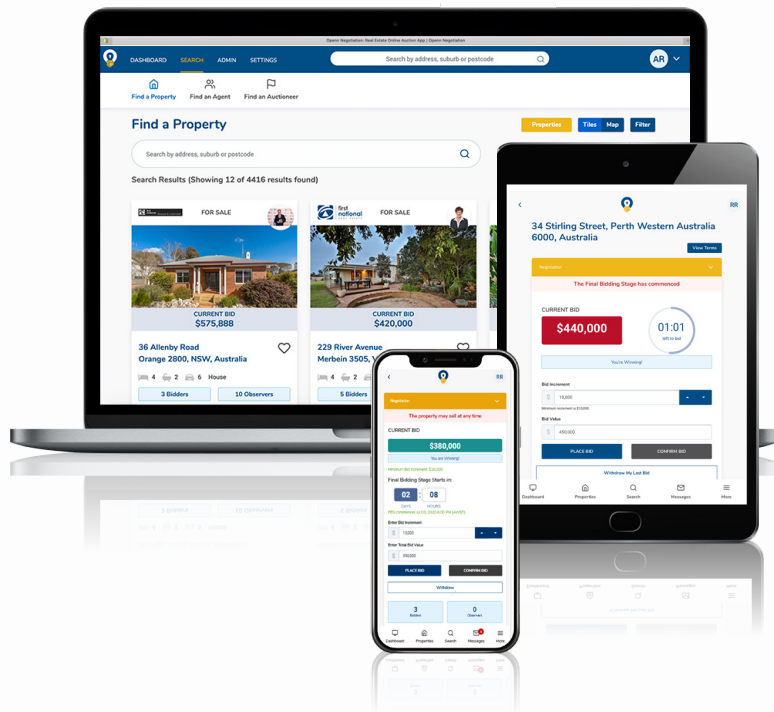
Openn Negotiation: Real Estate Online Auction App | Openn Negotiation

DASHBOARD SEARCH ADMIN SETTINGS

Search by address, suburb or postcode

AR

Find a Property Find an Agent Find an Auctioneer

Find a Property

Properties Tiles Map Filter

Search by address, suburb or postcode

Search Results (Showing 12 of 4416 results found)

FOR SALE

CURRENT BID
$575,888

36 Allenby Road
Orange 2800, NSW, Australia

4 2 6 House

3 Bidders 10 Observers

first national

FOR SALE

CURRENT BID
$420,000

229 River Avenue
Merbein 3505, NSW, Australia

5 Bidders

RR

34 Stirling Street, Perth Western Australia 6000, Australia

View Terms

Negotiation

The Final Bidding Stage has commenced

CURRENT BID

$440,000

01:01
left to bid

You're Winning!

Bid Increment

$ 10,000

Minimum increment is $10,000

Bid Value

$ 450,000

PLACE BID CONFIRM BID

Withdraw My Last Bid

Dashboard Properties Search Messages More

RR

Negotiation

The property may sell at any time

CURRENT BID

$380,000

You are Winning!

Minimum Bid Increment: $10,000

Final Bidding Stage Starts in:

02 08
DAYS HOURS

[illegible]

Enter Bid Increment

$ 10,000

Enter Total Bid Value

$ 390,000

PLACE BID CONFIRM BID

Withdraw

3
Bidders

0
Observers

Dashboard Properties Search Messages More